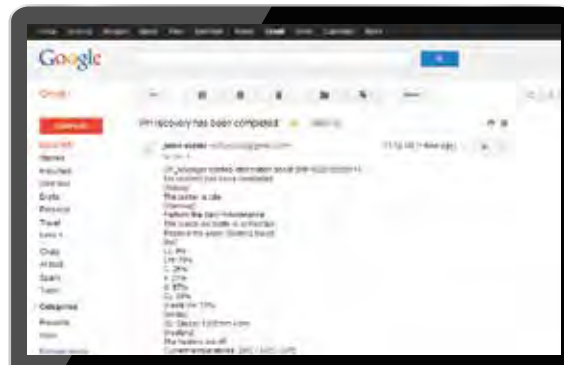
Google

Gmail

COMPOSE

Inbox
Starred
Important
Sent Mail
Drafts
Personal
Travel
More

Chats
Arrival
Spam
Trash

Categories

Recovery has been completed

The system has been completed
The printer is idle
Perform the next maintenance
Replace the waste ink bottle
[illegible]